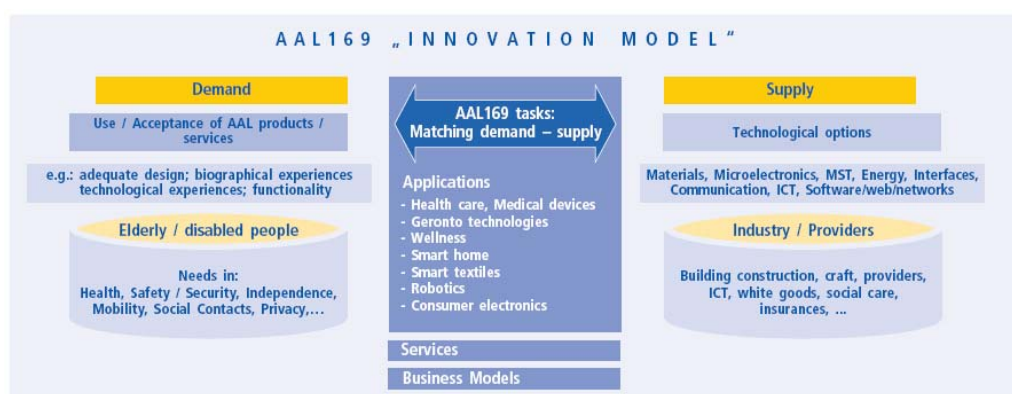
AAL169 „INNOVATION MODEL"

Demand

Use / Acceptance of AAL products / services

e.g.: adequate design; biographical experiences technological experiences; functionality

Elderly / disabled people

Needs in:
Health, Safety / Security, Independence, Mobility, Social Contacts, Privacy,...

AAL169 tasks:
Matching demand – supply

Applications
- Health care, Medical devices
- Geronto technologies
- Wellness
- Smart home
- Smart textiles
- Robotics
- Consumer electronics

Services

Business Models

Supply

Technological options

Materials, Microelectronics, MST, Energy, Interfaces, Communication, ICT, Software/web/networks

Industry / Providers

Building construction, craft, providers, ICT, white goods, social care, insurances, ...